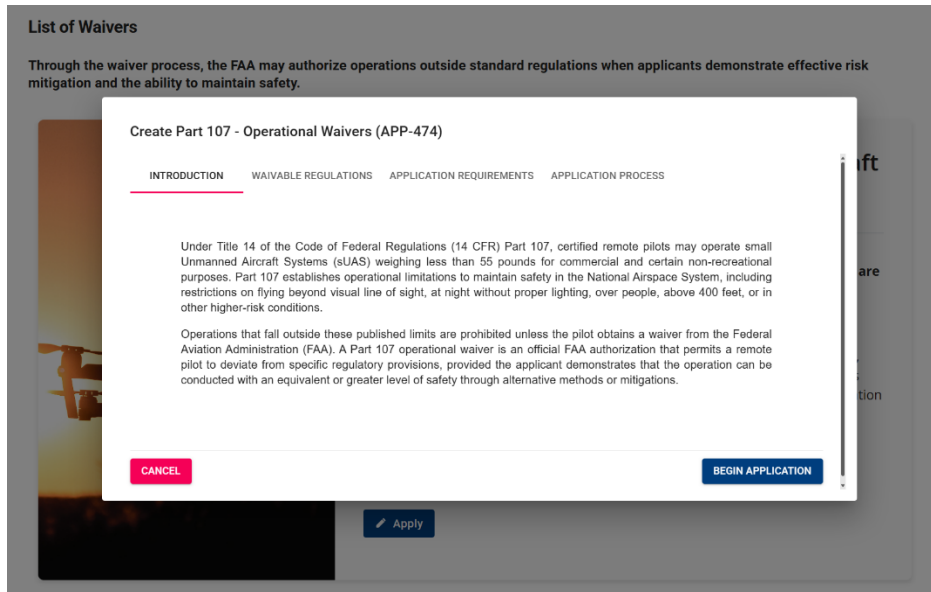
List of Waivers

Through the waiver process, the FAA may authorize operations outside standard regulations when applicants demonstrate effective risk mitigation and the ability to maintain safety.

Create Part 107 - Operational Waivers (APP-474)

INTRODUCTION WAIVABLE REGULATIONS APPLICATION REQUIREMENTS APPLICATION PROCESS

Under Title 14 of the Code of Federal Regulations (14 CFR) Part 107, certified remote pilots may operate small Unmanned Aircraft Systems (sUAS) weighing less than 55 pounds for commercial and certain non-recreational purposes. Part 107 establishes operational limitations to maintain safety in the National Airspace System, including restrictions on flying beyond visual line of sight, at night without proper lighting, over people, above 400 feet, or in other higher-risk conditions.

Operations that fall outside these published limits are prohibited unless the pilot obtains a waiver from the Federal Aviation Administration (FAA). A Part 107 operational waiver is an official FAA authorization that permits a remote pilot to deviate from specific regulatory provisions, provided the applicant demonstrates that the operation can be conducted with an equivalent or greater level of safety through alternative methods or mitigations.

CANCEL

BEGIN APPLICATION

aft

are

tion

Apply